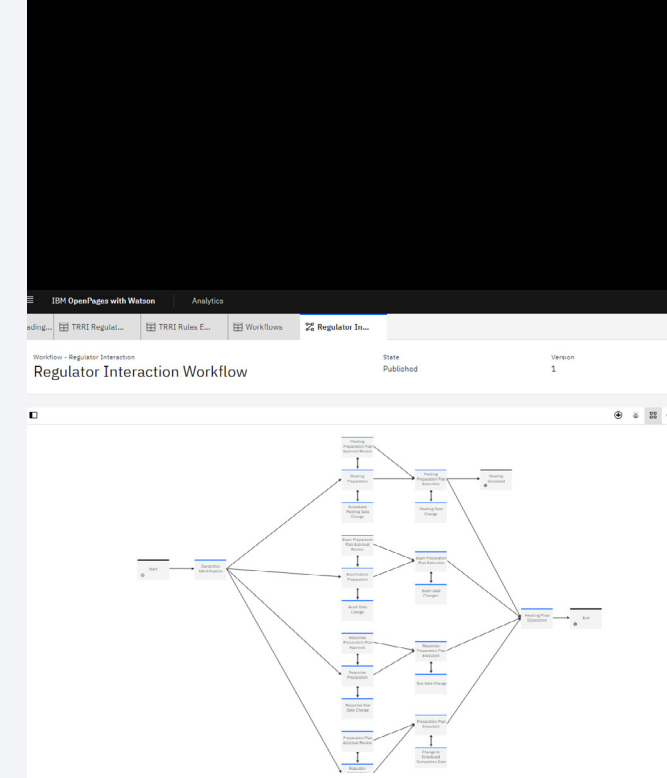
IBM OpenPages with Watson Analytics

ading... TRRI Regulat... TRRI Rules E... Workflows Regulator In...

Workflow - Regulator Interaction
Regulator Interaction Workflow

State
Published

Version
1

Meeting Preparation Plan Approval Review

Meeting Preparation

Scheduled Meeting Date Change

Meeting Preparation Plan Execution

Meeting Date Change

Meeting Finished

Start

Generation Identification

Exam Preparation Plan Approval Review

Examination Preparation

Exam Date Change

Exam Preparation Plan Execution

Exam date Changes

Meeting Post Execution

End

Response Preparation Plan Approval

Response Preparation

Response Due Date Change

Response Preparation Plan Execution

Due Date Change

Preparation Plan Approval Review

Preparation Plan Execution

Change to Scheduled Completion Date

Regulator